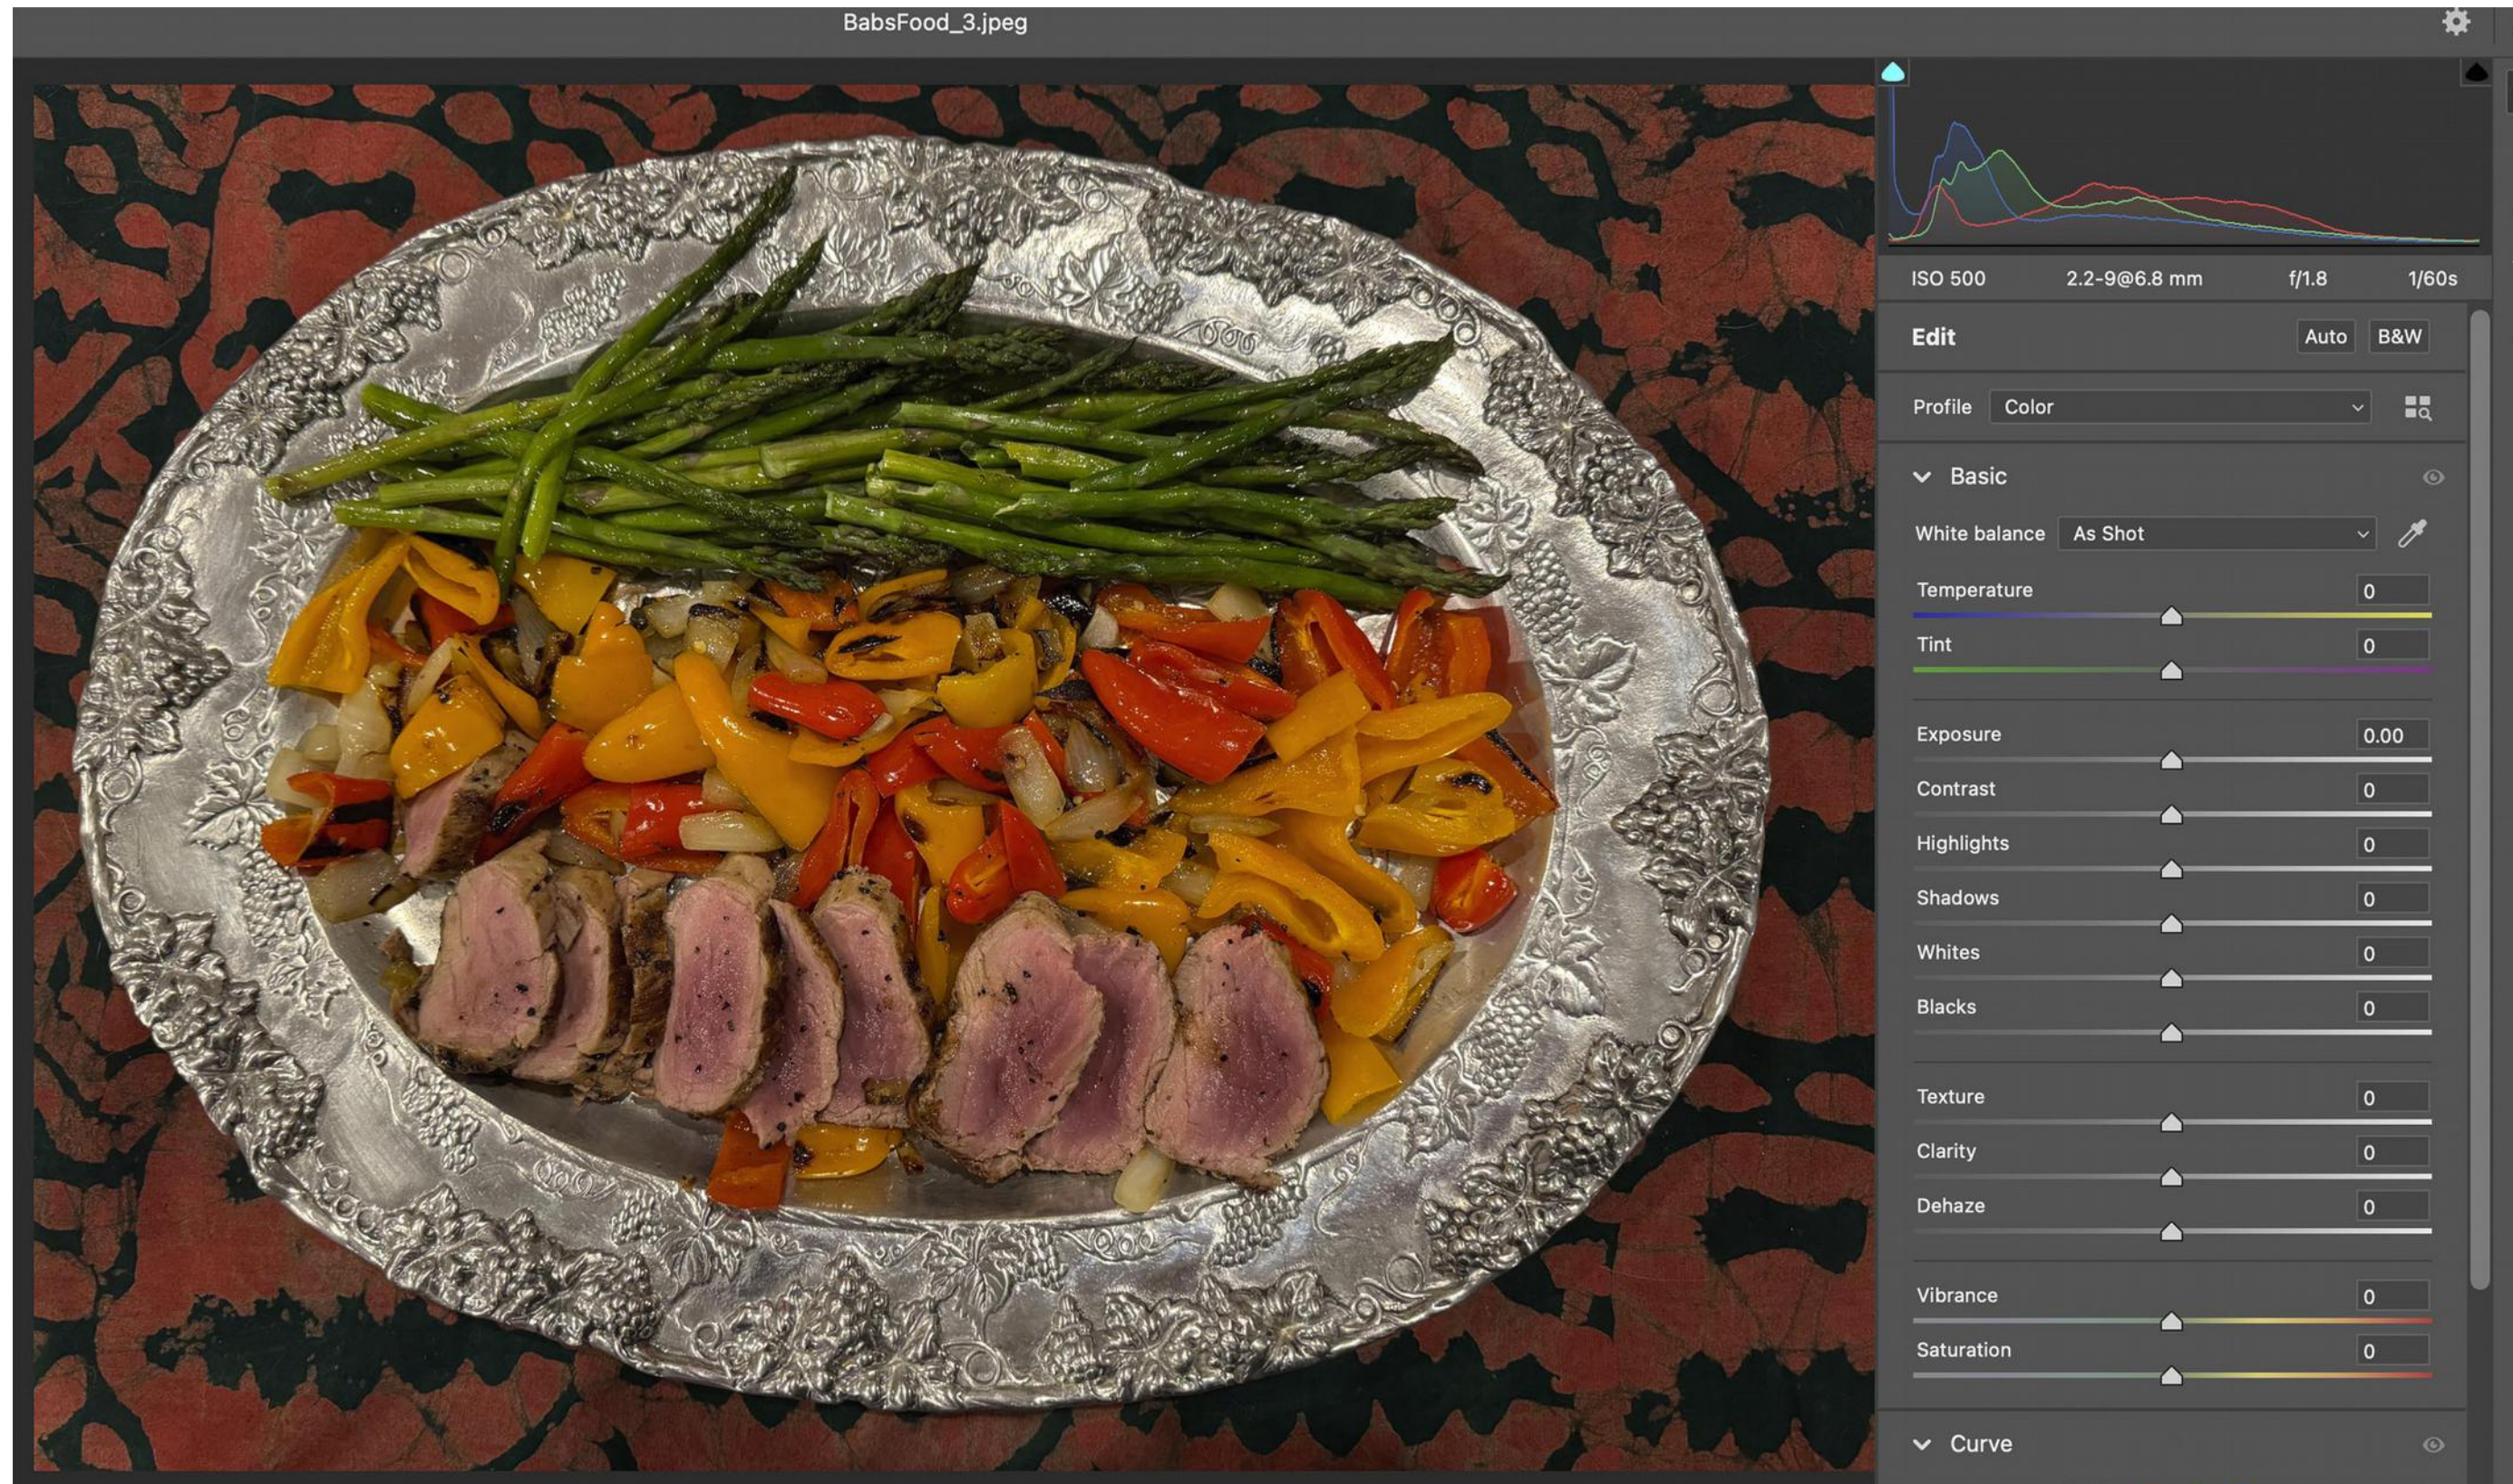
BabsFood_3.jpeg

ISO 500 2.2-9@6.8 mm f/1.8 1/60s

Edit Auto B&W

Profile Color

Basic

White balance As Shot

Temperature 0

Tint 0

Exposure 0.00

Contrast 0

Highlights 0

Shadows 0

Whites 0

Blacks 0

Texture 0

Clarity 0

Dehaze 0

Vibrance 0

Saturation 0

Curve